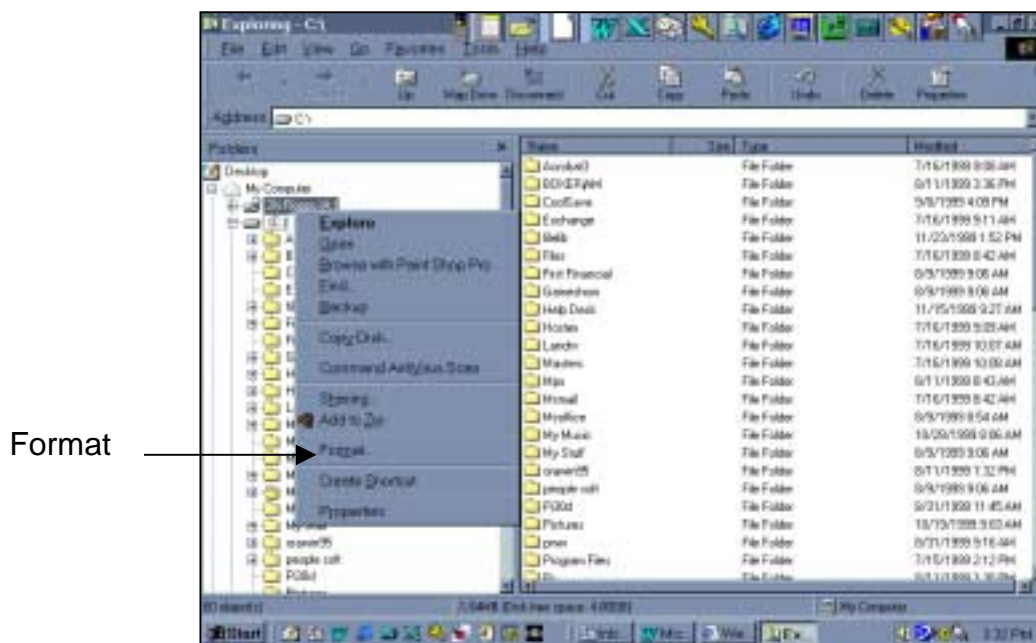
Exploring - C:\

File Edit View Go Favorites Tools Help

Up Map Drive Disconnect Cut Copy Paste Undo Delete Properties

Address C:\

Folders

Desktop

My Computer

Explore

Open

Browse with Paint Shop Pro

Find...

Backup

Copy Disk...

Command AntiVirus Scan

Sharing...

Add to Zip

Format...

Create Shortcut

Properties

My Music

oraven95

people soft

PG8d

Pictures

| Name | Size | Type | Modified |
|---|---|---|---|
| Acrobat3 | | File Folder | 7/16/1999 9:08 AM |
| BOXER[NH] | | File Folder | 8/11/1999 3:36 PM |
| CoolSave | | File Folder | 9/9/1999 4:09 PM |
| Exchange | | File Folder | 7/16/1999 9:11 AM |
| Bella | | File Folder | 11/23/1998 1:52 PM |
| Files | | File Folder | 7/16/1999 8:42 AM |
| First Financial | | File Folder | 8/9/1999 9:06 AM |
| Gamesfrom | | File Folder | 8/9/1999 9:06 AM |
| Help Desk | | File Folder | 11/15/1998 9:27 AM |
| Hooten | | File Folder | 7/16/1999 9:28 AM |
| Landiv | | File Folder | 7/16/1999 10:07 AM |
| Masters | | File Folder | 7/16/1999 10:08 AM |
| Mps | | File Folder | 8/11/1999 8:43 AM |
| Mcmail | | File Folder | 7/16/1999 8:42 AM |
| Msoffice | | File Folder | 8/9/1999 8:54 AM |
| My Music | | File Folder | 10/20/1999 9:06 AM |
| My Stuff | | File Folder | 8/9/1999 9:06 AM |
| oraven95 | | File Folder | 8/11/1999 1:32 PM |
| people soft | | File Folder | 8/9/1999 9:06 AM |
| PG8d | | File Folder | 8/31/1999 11:45 AM |
| Pictures | | File Folder | 10/19/1999 9:53 AM |
| pnex | | File Folder | 8/31/1999 9:16 AM |
| Program Files | | File Folder | 7/15/1999 2:12 PM |

80 object(s) 1.04MB (Disk free space: 4.00GB) My Computer

Start 1:32 PM

Format